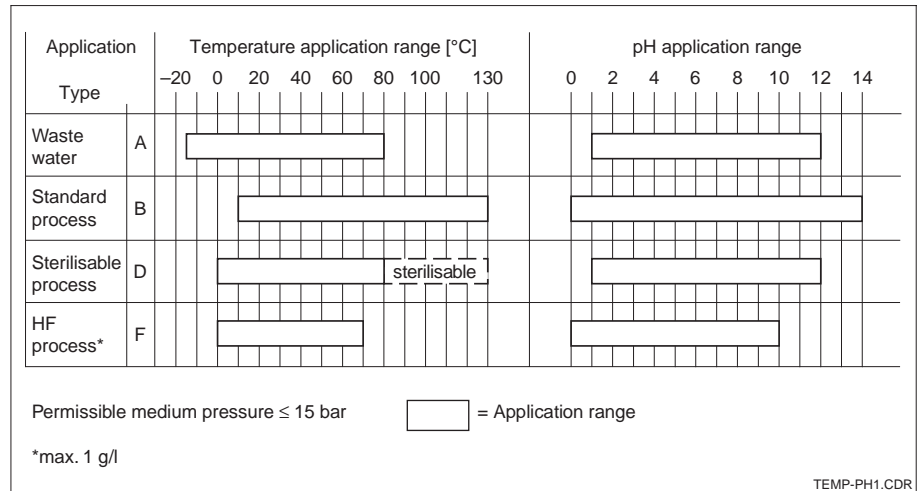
| Application Type | | Temperature application range [°C] –20 0 20 40 60 80 100 130 | pH application range 0 2 4 6 8 10 12 14 |
|---|---|---|---|
| Waste water | A | | |
| Standard process | B | | |
| Sterilisable process | D | sterilisable | |
| HF process* | F | | |

Permissible medium pressure ≤ 15 bar

= Application range

*max. 1 g/l

TEMP-PH1.CDR